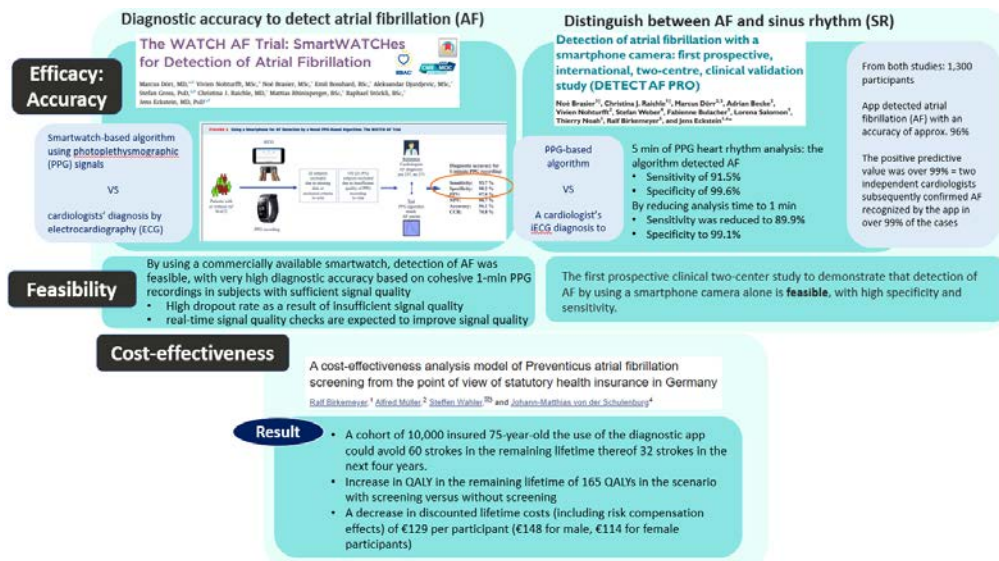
Diagnostic accuracy to detect atrial fibrillation (AF)

Distinguish between AF and sinus rhythm (SR)

Efficacy: Accuracy

The WATCH AF Trial: SmartWATCHes for Detection of Atrial Fibrillation

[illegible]

Smartwatch-based algorithm using photoplethysmographic (PPG) signals

VS

cardiologists' diagnosis by electrocardiography (ECG)

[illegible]

Detection of atrial fibrillation with a smartphone camera: first prospective, international, two-centre, clinical validation study (DETECT AF PRO)

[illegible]

PPG-based algorithm

VS

A cardiologist's iECG diagnosis to

5 min of PPG heart rhythm analysis: the algorithm detected AF
• Sensitivity of 91.5%
• Specificity of 99.6%
By reducing analysis time to 1 min
• Sensitivity was reduced to 89.9%
• Specificity to 99.1%

From both studies: 1,300 participants

App detected atrial fibrillation (AF) with an accuracy of approx. 96%

The positive predictive value was over 99% = two independent cardiologists subsequently confirmed AF recognized by the app in over 99% of the cases

Feasibility

By using a commercially available smartwatch, detection of AF was feasible, with very high diagnostic accuracy based on cohesive 1-min PPG recordings in subjects with sufficient signal quality
• High dropout rate as a result of insufficient signal quality
• real-time signal quality checks are expected to improve signal quality

The first prospective clinical two-center study to demonstrate that detection of AF by using a smartphone camera alone is **feasible**, with high specificity and sensitivity.

Cost-effectiveness

A cost-effectiveness analysis model of Preventicus atrial fibrillation screening from the point of view of statutory health insurance in Germany

Ralf Birkemeyer 1 Alfred Müller 2 Steffen Wahler 3 and Johann-Matthias von der Schulenburg 4

Result

• A cohort of 10,000 insured 75-year-old the use of the diagnostic app could avoid 60 strokes in the remaining lifetime thereof 32 strokes in the next four years.
• Increase in QALY in the remaining lifetime of 165 QALYs in the scenario with screening versus without screening
• A decrease in discounted lifetime costs (including risk compensation effects) of €129 per participant (€148 for male, €114 for female participants)